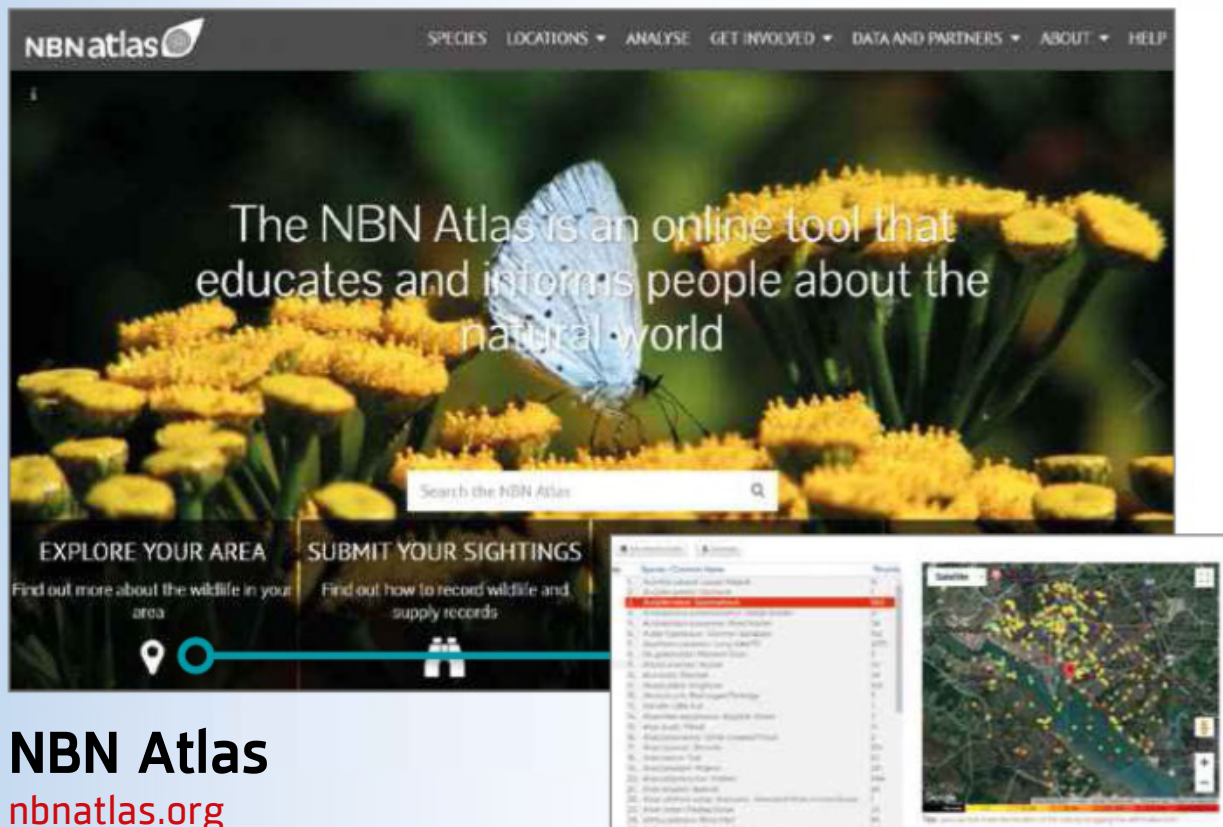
NBNatlas

SPECIES LOCATIONS ▾ ANALYSE GET INVOLVED ▾ DATA AND PARTNERS ▾ ABOUT ▾ HELP

The NBN Atlas is an online tool that educates and informs people about the natural world

Search the NBN Atlas

EXPLORE YOUR AREA
Find out more about the wildlife in your area

SUBMIT YOUR SIGHTINGS
Find out how to record wildlife and supply records

Satellite

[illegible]

NBN Atlas
nbnatlas.org